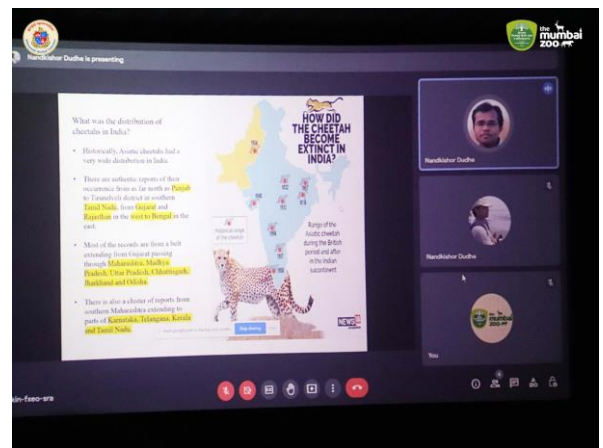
the mumbai zoo

Nandkishor Dudhe is presenting

What was the distribution of cheetahs in India?

• Historically, Asiatic cheetahs had a very wide distribution in India.

• There are authentic reports of their occurrence from as far north as Punjab to Tinnevelly district in southern Tamil Nadu, from Gujarat and Rajasthan in the west to Bengal in the east.

• Most of the records are from a belt extending from Gujarat passing through Maharashtra, Madhya Pradesh, Uttar Pradesh, Chhattisgarh, Jharkhand and Odisha.

• There is also a cluster of reports from southern Maharashtra extending to parts of Karnataka, Telangana, Kerala and Tamil Nadu.

HOW DID THE CHEETAH BECOME EXTINCT IN INDIA?

Historical range of the cheetah

Range of the Asiatic cheetah during the British period and after in the Indian subcontinent

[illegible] Stop sharing

Nandkishor Dudhe

Nandkishor Dudhe

You

kin-fxeo-sra